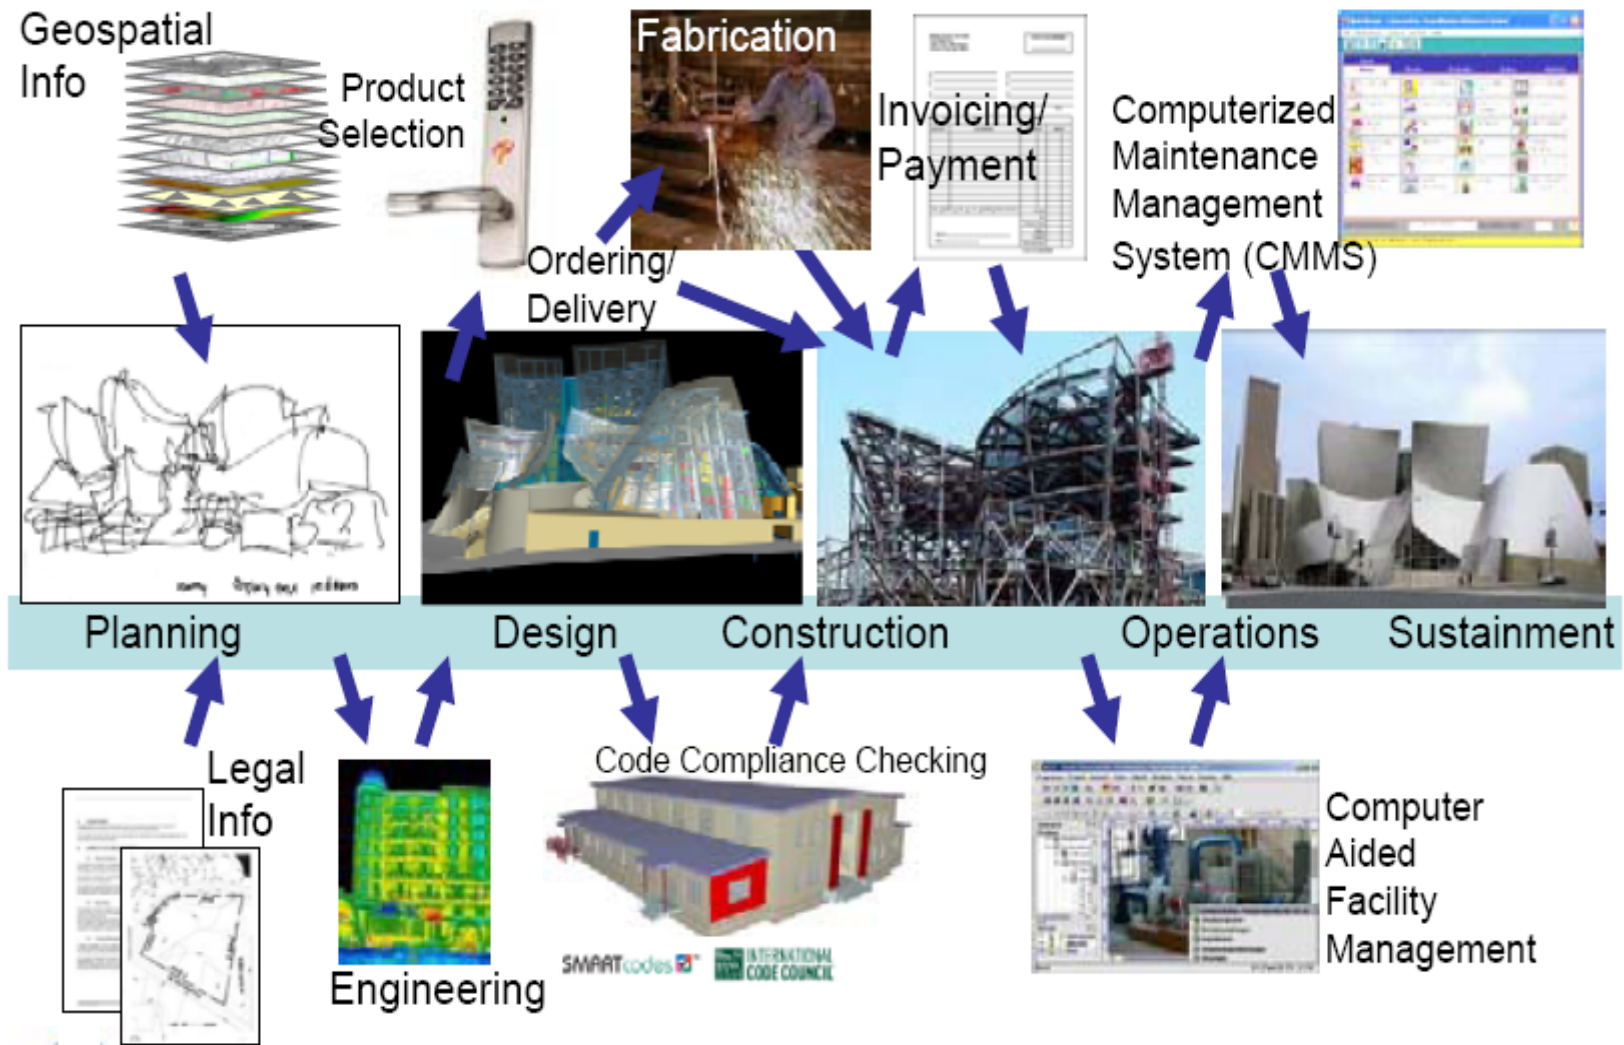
Geospatial Info

Product Selection

Fabrication

Invoicing/ Payment

Computerized Maintenance Management System (CMMS)

Ordering/ Delivery

Planning

Design

Construction

Operations

Sustainment

Legal Info

Engineering

Code Compliance Checking

SMARTcodes

INTERNATIONAL CODE COUNCIL

Computer Aided Facility Management